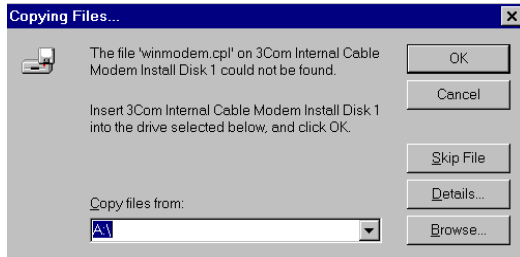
Copying Files...

The file 'winmodem.cpl' on 3Com Internal Cable Modem Install Disk 1 could not be found.

Insert 3Com Internal Cable Modem Install Disk 1 into the drive selected below, and click OK.

Copy files from:

A:\

OK

Cancel

Skip File

Details...

Browse...